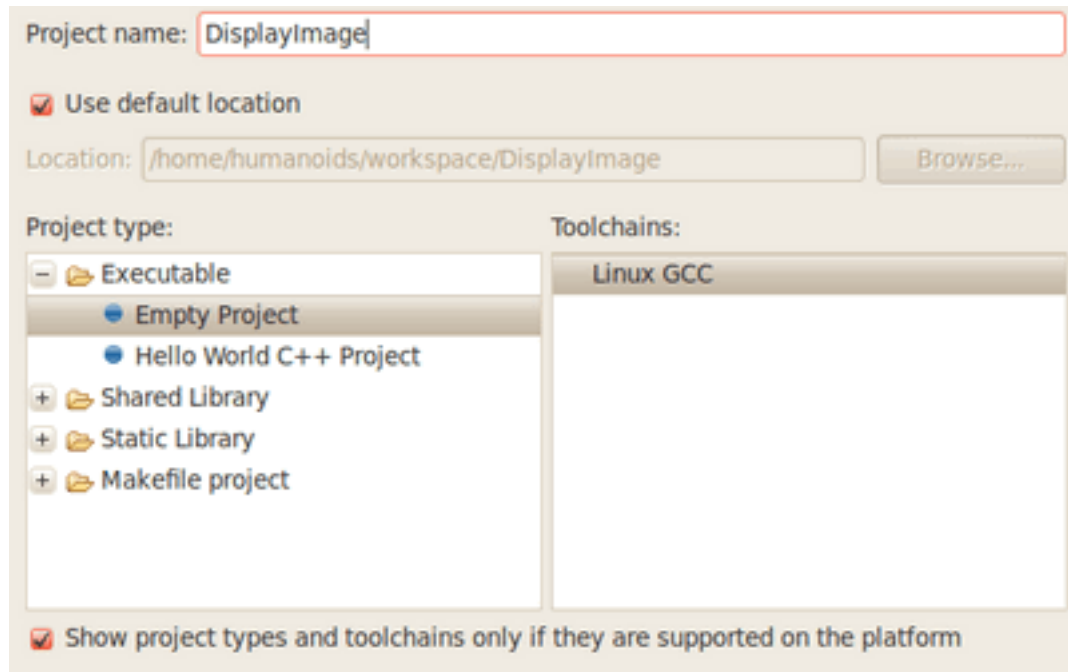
Project name: DisplayImage

Use default location

Location: /home/humanoids/workspace/DisplayImage

Browse...

Project type:

Executable

Empty Project

Hello World C++ Project

Shared Library

Static Library

Makefile project

Toolchains:

Linux GCC

Show project types and toolchains only if they are supported on the platform